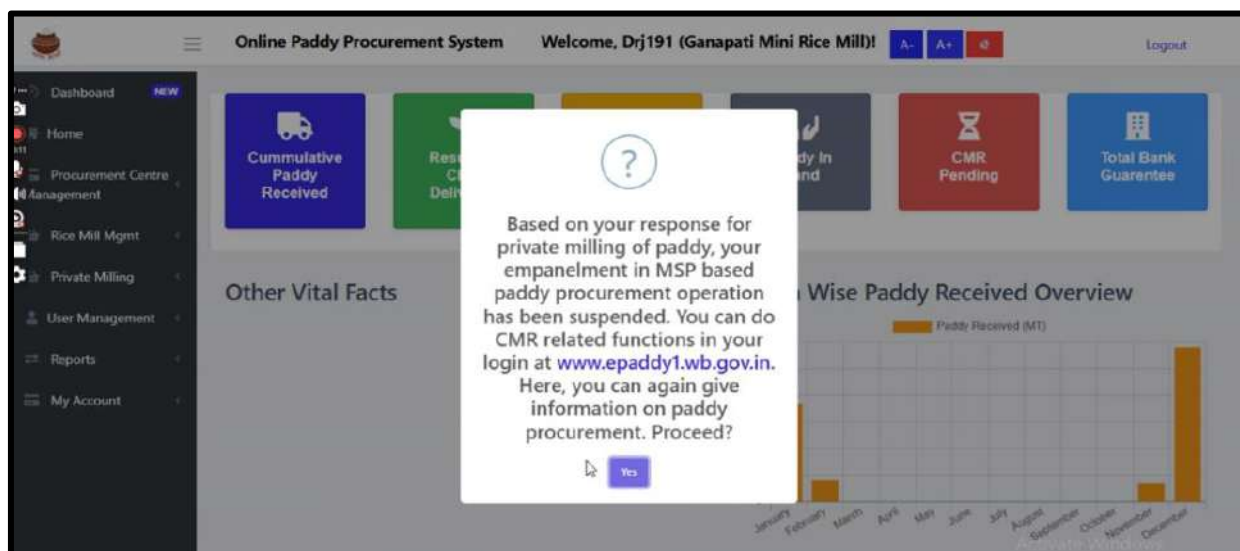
Online Paddy Procurement System Welcome, Drj191 (Ganapati Mini Rice Mill)! A- A+ Logout

Dashboard NEW
Home
Procurement Centre Management
Rice Mill Mgmt
Private Milling
User Management
Reports
My Account

Cummulative Paddy Received

Res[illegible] C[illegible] Deli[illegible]

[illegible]dy In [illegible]nd

CMR Pending

Total Bank Guarentee

Other Vital Facts

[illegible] Wise Paddy Received Overview

Paddy Received (MT)

January February March April May June July August September October November December

?

Based on your response for private milling of paddy, your empanelment in MSP based paddy procurement operation has been suspended. You can do CMR related functions in your login at www.epaddy1.wb.gov.in. Here, you can again give information on paddy procurement. Proceed?

Yes